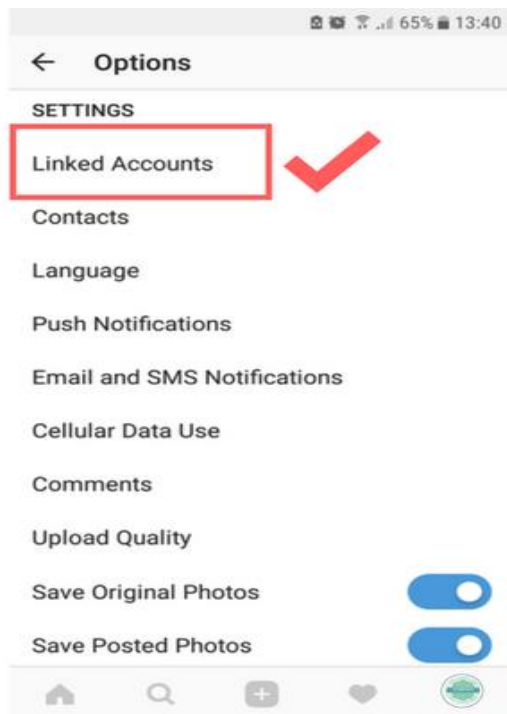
65% 13:40

← Options

SETTINGS

Linked Accounts

Contacts

Language

Push Notifications

Email and SMS Notifications

Cellular Data Use

Comments

Upload Quality

Save Original Photos

Save Posted Photos